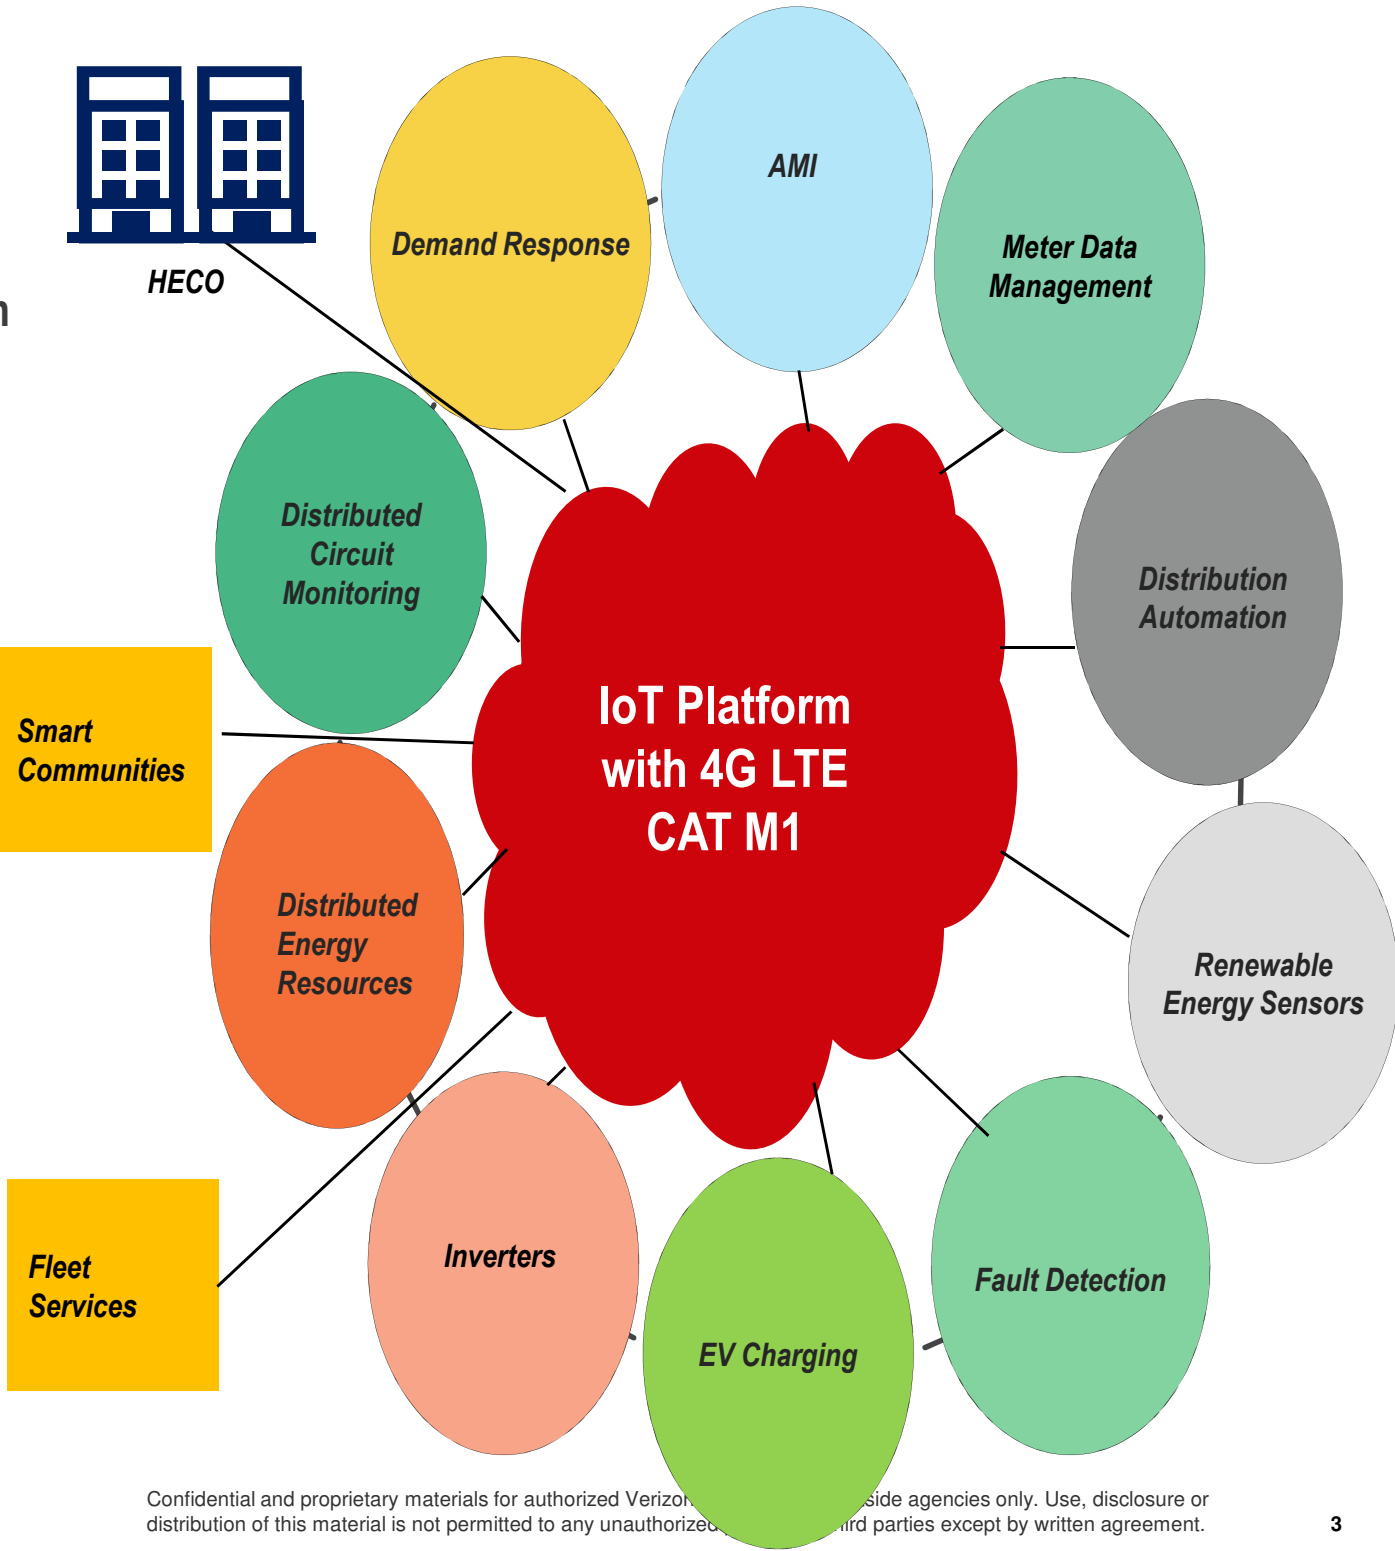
HECO

Demand Response

AMI

Meter Data Management

Distributed Circuit Monitoring

Distribution Automation

IoT Platform with 4G LTE CAT M1

Smart Communities

Distributed Energy Resources

Renewable Energy Sensors

Inverters

EV Charging

Fault Detection

Fleet Services

Confidential and proprietary materials for authorized Verizon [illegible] side agencies only. Use, disclosure or distribution of this material is not permitted to any unauthorized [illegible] ird parties except by written agreement.

3